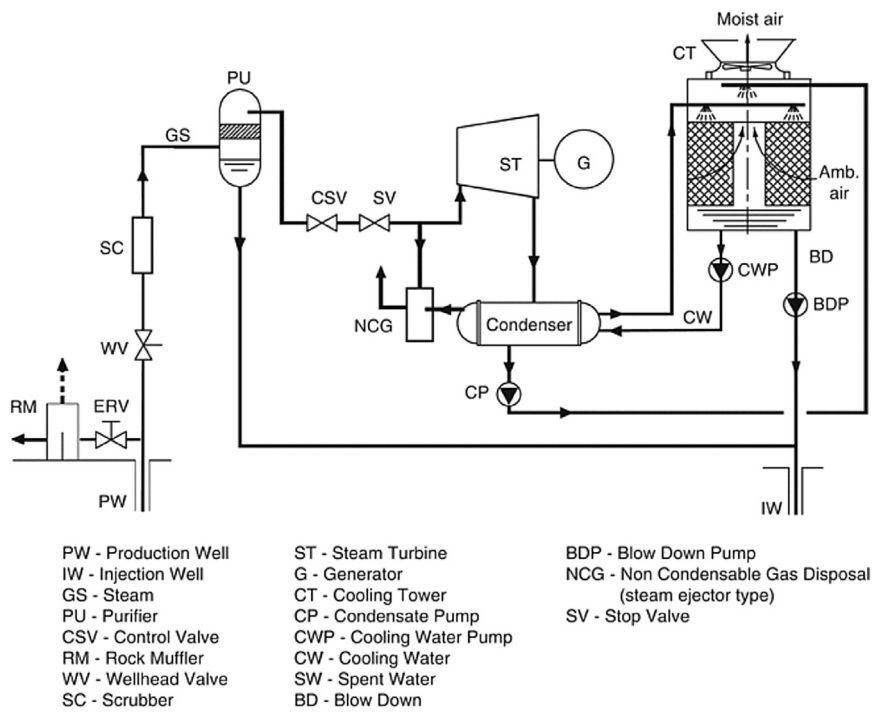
Moist air
CT
PU
GS
ST
G
CSV
SV
Amb. air
SC
BD
CWP
BDP
NCG
Condenser
CW
WV
CP
RM
ERV
PW
IW

PW - Production Well
IW - Injection Well
GS - Steam
PU - Purifier
CSV - Control Valve
RM - Rock Muffler
WV - Wellhead Valve
SC - Scrubber

ST - Steam Turbine
G - Generator
CT - Cooling Tower
CP - Condensate Pump
CWP - Cooling Water Pump
CW - Cooling Water
SW - Spent Water
BD - Blow Down

BDP - Blow Down Pump
NCG - Non Condensable Gas Disposal (steam ejector type)
SV - Stop Valve